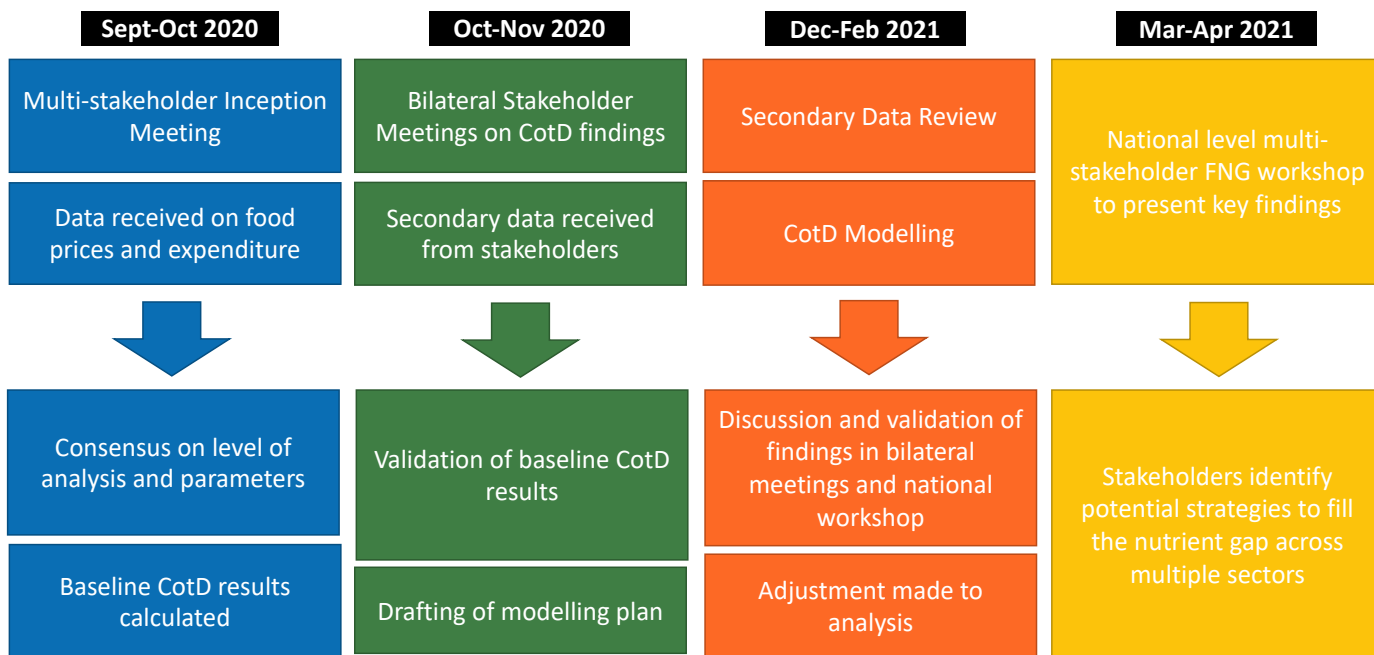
Sept-Oct 2020

Multi-stakeholder Inception Meeting

Data received on food prices and expenditure

Consensus on level of analysis and parameters

Baseline CotD results calculated

Oct-Nov 2020

Bilateral Stakeholder Meetings on CotD findings

Secondary data received from stakeholders

Validation of baseline CotD results

Drafting of modelling plan

Dec-Feb 2021

Secondary Data Review

CotD Modelling

Discussion and validation of findings in bilateral meetings and national workshop

Adjustment made to analysis

Mar-Apr 2021

National level multi-stakeholder FNG workshop to present key findings

Stakeholders identify potential strategies to fill the nutrient gap across multiple sectors